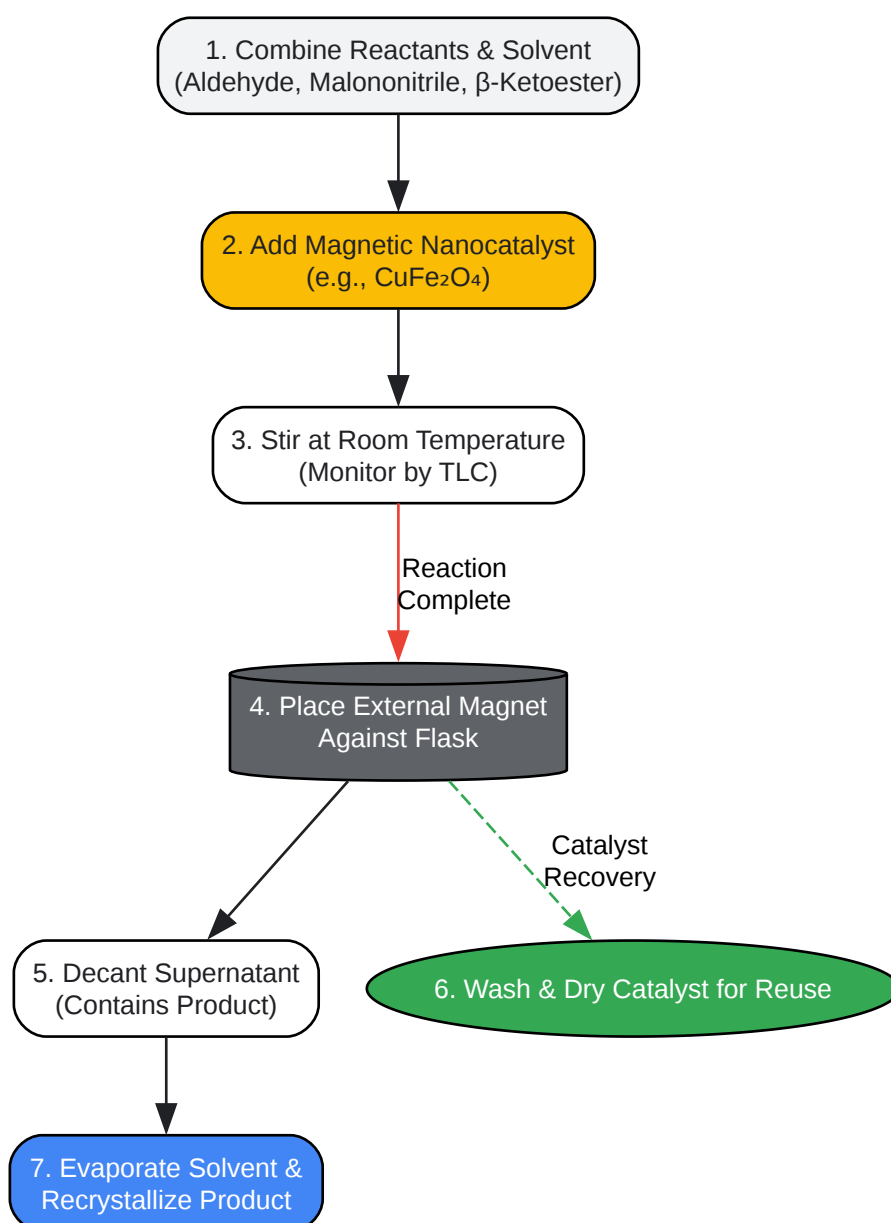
1. Combine Reactants & Solvent
(Aldehyde, Malononitrile, β-Ketoester)

2. Add Magnetic Nanocatalyst
(e.g., $CuFe_2O_4$)

3. Stir at Room Temperature
(Monitor by TLC)

Reaction
Complete

4. Place External Magnet
Against Flask

Catalyst
Recovery

5. Decant Supernatant
(Contains Product)

6. Wash & Dry Catalyst for Reuse

7. Evaporate Solvent &
Recrystallize Product